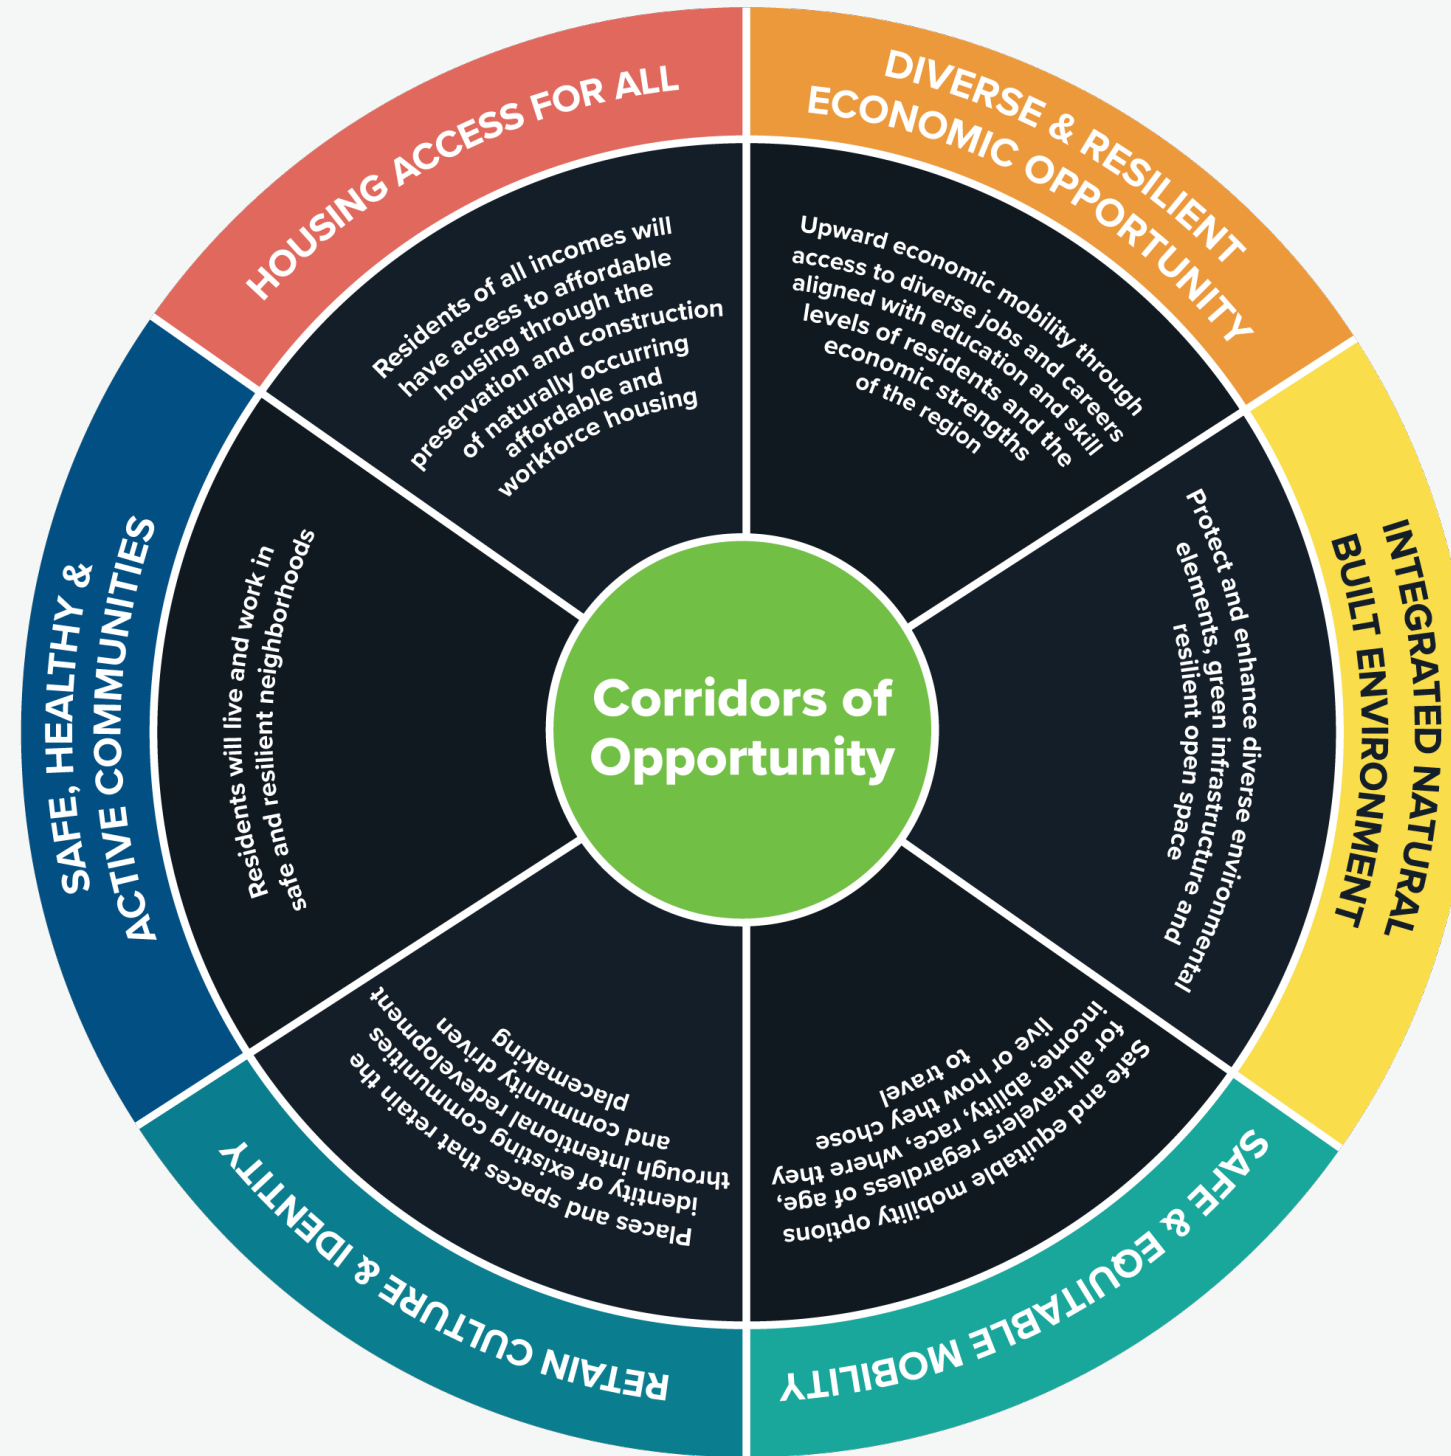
Corridors of Opportunity

HOUSING ACCESS FOR ALL

Residents of all incomes will have access to affordable housing through the preservation and construction of naturally occurring affordable and workforce housing

DIVERSE & RESILIENT ECONOMIC OPPORTUNITY

Upward economic mobility through access to diverse jobs and careers aligned with education and skill levels of residents and the economic strengths of the region

INTEGRATED NATURAL BUILT ENVIRONMENT

Protect and enhance diverse environmental elements, green infrastructure and resilient open space

SAFE & EQUITABLE MOBILITY

Safe and equitable mobility options for all travelers regardless of age, income, ability, race, where they live or how they chose to travel

RETAIN CULTURE & IDENTITY

Places and spaces that retain the identity of existing communities through intentional redevelopment and communal driven placemaking

SAFE, HEALTHY & ACTIVE COMMUNITIES

Residents will live and work in safe and resilient neighborhoods